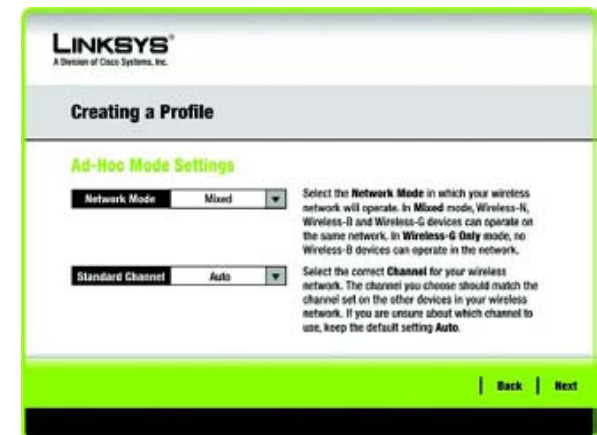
LINKSYS®
A Division of Cisco Systems, Inc.

Creating a Profile

Ad-Hoc Mode Settings

Network Mode | Mixed

Select the Network Mode in which your wireless network will operate. In Mixed mode, Wireless-N, Wireless-B and Wireless-G devices can operate on the same network. In Wireless-G Only mode, no Wireless-B devices can operate in the network.

Standard Channel | Auto

Select the correct Channel for your wireless network. The channel you choose should match the channel set on the other devices in your wireless network. If you are unsure about which channel to use, keep the default setting Auto.

Back | Next